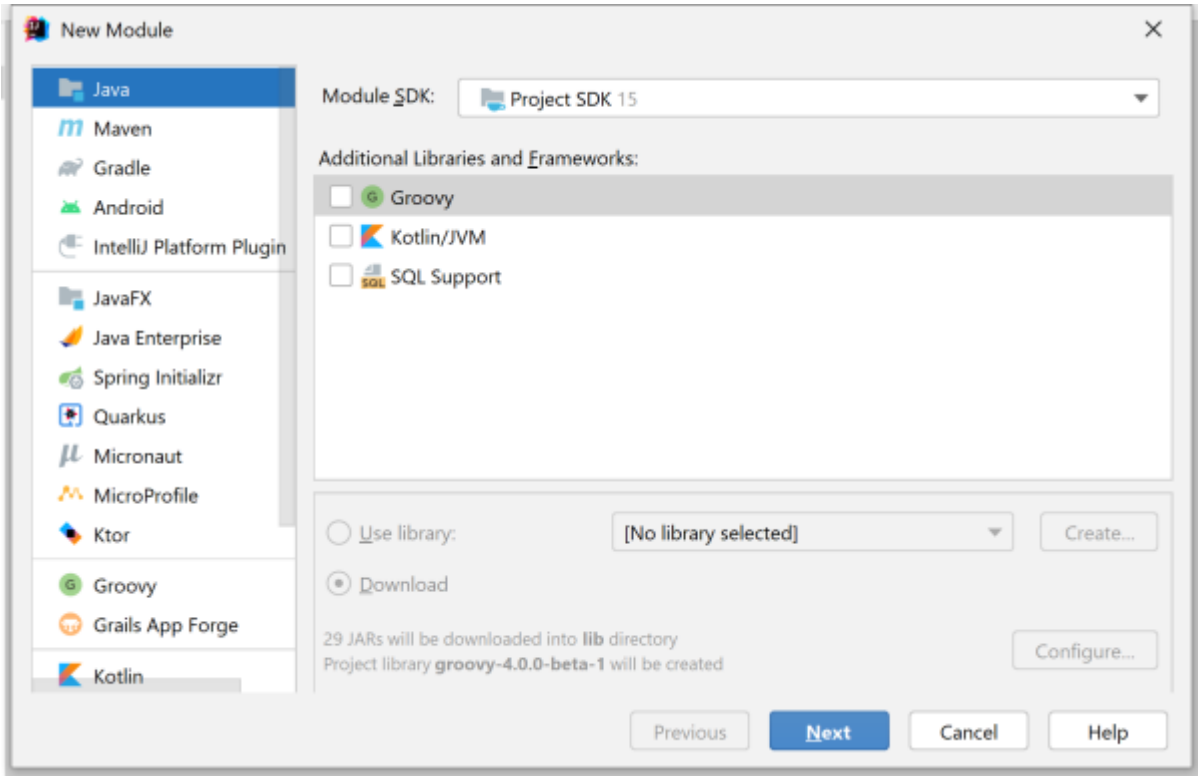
New Module

Java
Maven
Gradle
Android
IntelliJ Platform Plugin
JavaFX
Java Enterprise
Spring Initializr
Quarkus
Micronaut
MicroProfile
Ktor
Groovy
Grails App Forge
Kotlin

Module SDK: Project SDK 15

Additional Libraries and Frameworks:

Groovy
Kotlin/JVM
SQL Support

Use library: [No library selected] Create...

Download

29 JARs will be downloaded into lib directory
Project library groovy-4.0.0-beta-1 will be created

Configure...

Previous Next Cancel Help